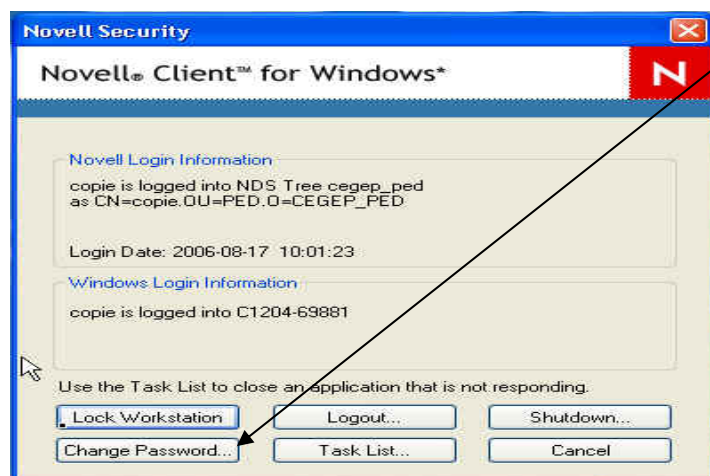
Novell Security

Novell® Client™ for Windows*

N

Novell Login Information

copie is logged into NDS Tree cegep_ped as CN=copie.OU=PED.O=CEGEP_PED

Login Date: 2006-08-17 10:01:23

Windows Login Information

copie is logged into C1204-69881

Use the Task List to close an application that is not responding.

Lock Workstation

Logout...

Shutdown...

Change Password...

Task List...

Cancel